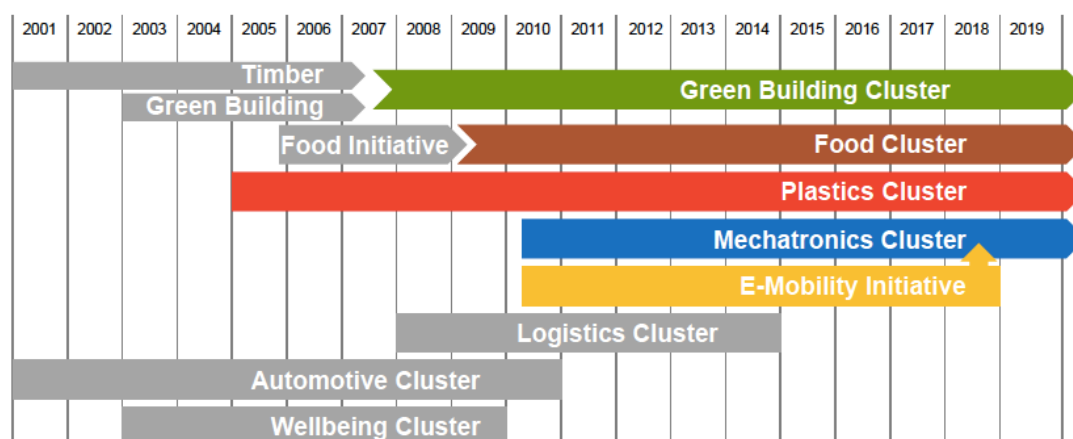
| 2001 | 2002 | 2003 | 2004 | 2005 | 2006 | 2007 | 2008 | 2009 | 2010 | 2011 | 2012 | 2013 | 2014 | 2015 | 2016 | 2017 | 2018 | 2019 |
|---|---|---|---|---|---|---|---|---|---|---|---|---|---|---|---|---|---|---|

Timber

Green Building

Green Building Cluster

Food Initiative

Food Cluster

Plastics Cluster

Mechatronics Cluster

E-Mobility Initiative

Logistics Cluster

Automotive Cluster

Wellbeing Cluster